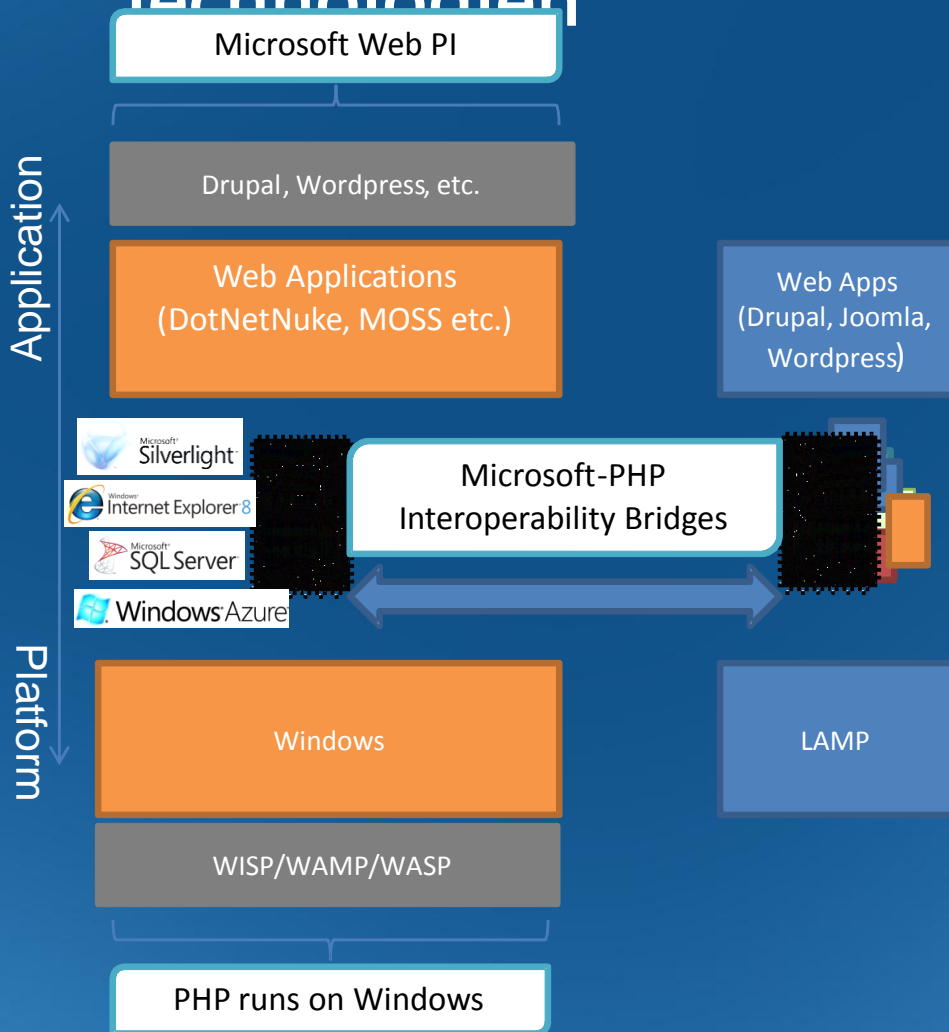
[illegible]

Microsoft Web PI

Application

Drupal, Wordpress, etc.

Web Applications (DotNetNuke, MOSS etc.)

Web Apps (Drupal, Joomla, Wordpress)

Microsoft Silverlight

Windows Internet Explorer 8

Microsoft SQL Server

Windows Azure

Microsoft-PHP Interoperability Bridges

Platform

Windows

LAMP

WISP/WAMP/WASP

PHP runs on Windows